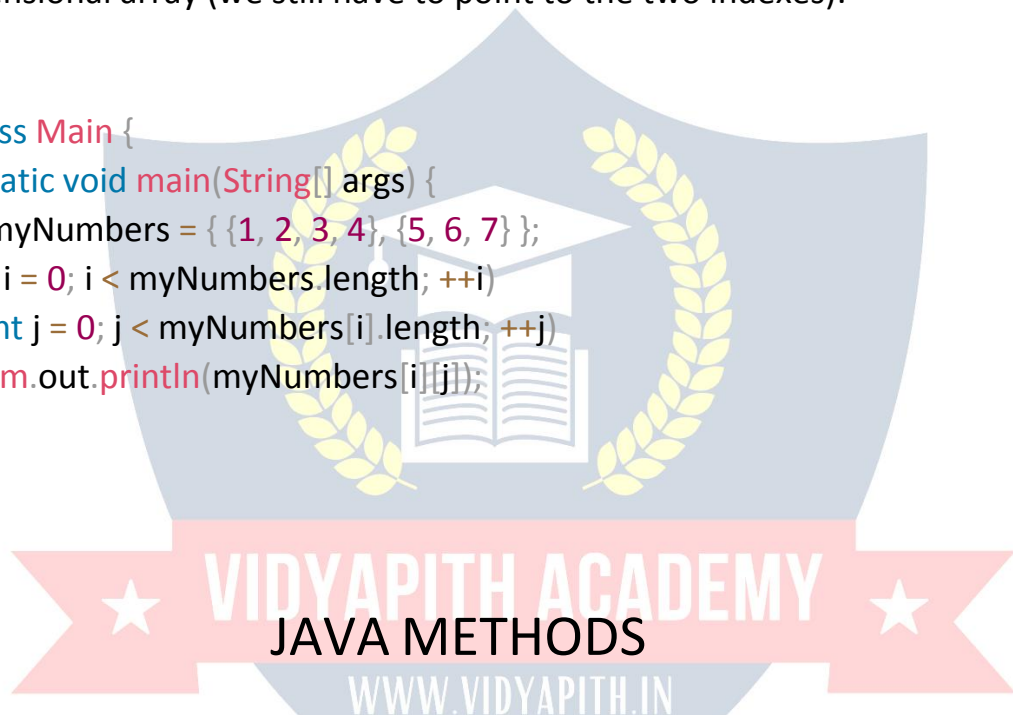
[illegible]nsional array (we still have to point to the two indexes).

ss Main {
atic void main(String[] args) {
nyNumbers = { {1, 2, 3, 4}, {5, 6, 7} };
i = 0; i < myNumbers.length; ++i)
nt j = 0; j < myNumbers[i].length; ++j)
m.out.println(myNumbers[i][j]);

VIDYAPITH ACADEMY

JAVA METHODS

WWW.VIDYAPITH.IN